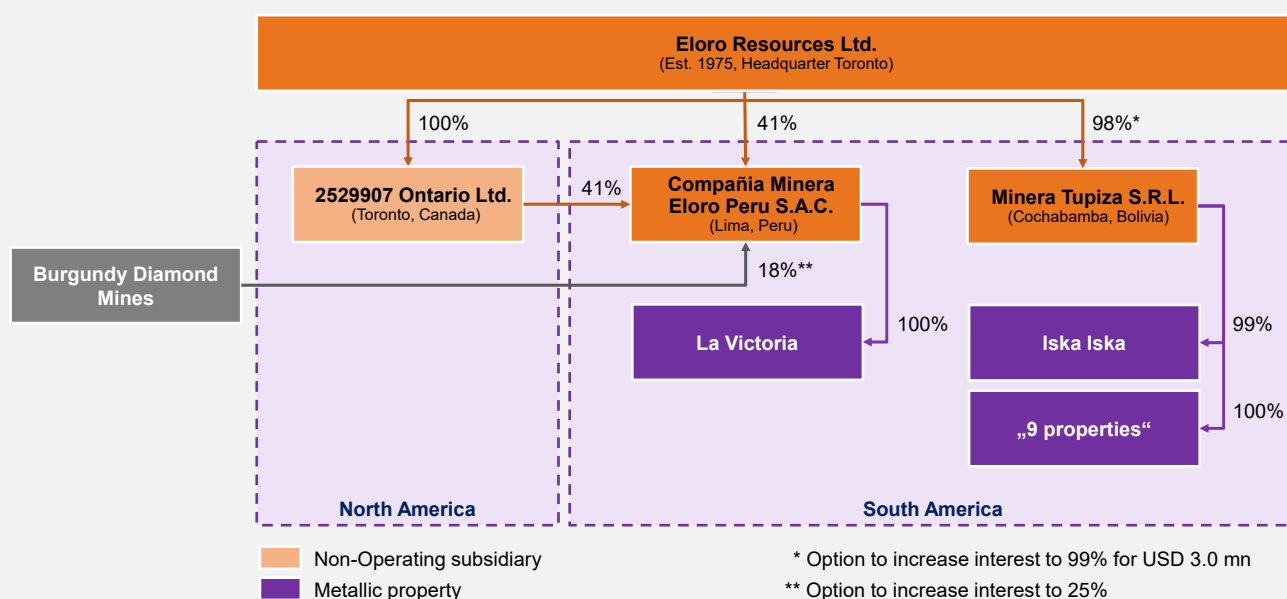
Eloro Resources Ltd.
(Est. 1975, Headquarter Toronto)

100%

41%

98%*

2529907 Ontario Ltd.
(Toronto, Canada)

41%

Compañia Minera Eloro Peru S.A.C.
(Lima, Peru)

Minera Tupiza S.R.L.
(Cochabamba, Bolivia)

Burgundy Diamond Mines

18%**

La Victoria

100%

Iska Iska

99%

„9 properties“

100%

North America

South America

Non-Operating subsidiary

Metallic property

* Option to increase interest to 99% for USD 3.0 mn

** Option to increase interest to 25%